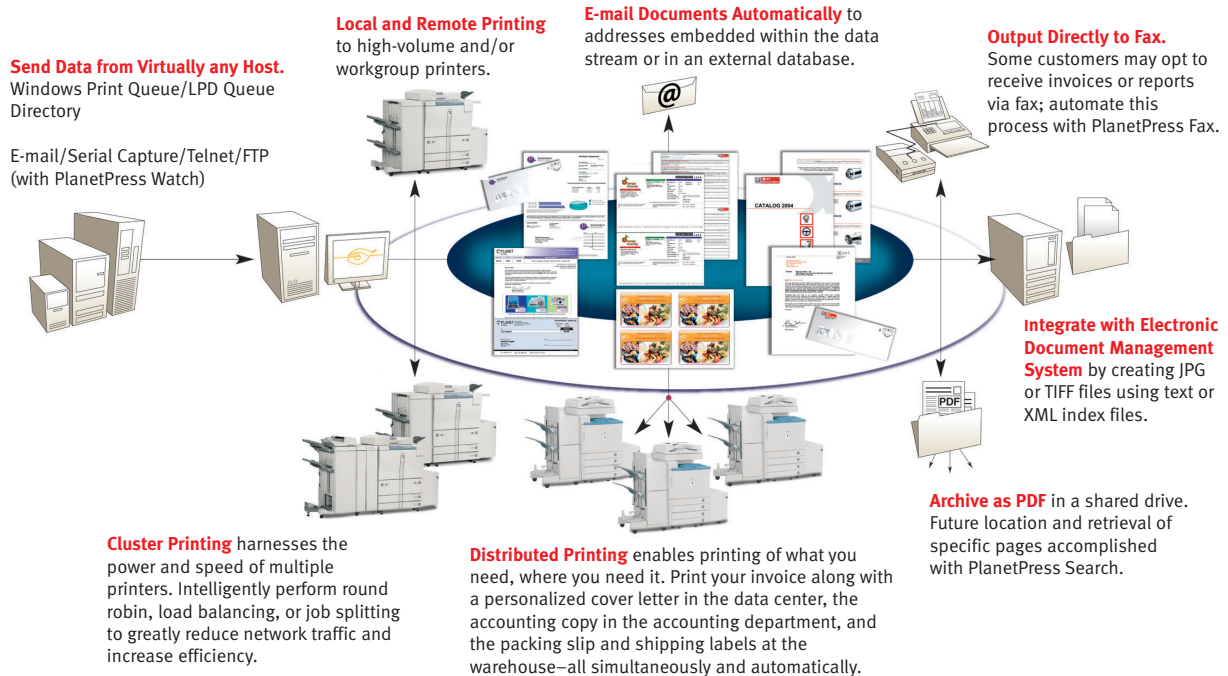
Send Data from Virtually any Host.
Windows Print Queue/LPD Queue Directory

E-mail/Serial Capture/Telnet/FTP (with PlanetPress Watch)

Local and Remote Printing to high-volume and/or workgroup printers.

E-mail Documents Automatically to addresses embedded within the data stream or in an external database.

Output Directly to Fax.
Some customers may opt to receive invoices or reports via fax; automate this process with PlanetPress Fax.

CATALOG 2004

PDF

Integrate with Electronic Document Management System by creating JPG or TIFF files using text or XML index files.

Archive as PDF in a shared drive. Future location and retrieval of specific pages accomplished with PlanetPress Search.

Cluster Printing harnesses the power and speed of multiple printers. Intelligently perform round robin, load balancing, or job splitting to greatly reduce network traffic and increase efficiency.

Distributed Printing enables printing of what you need, where you need it. Print your invoice along with a personalized cover letter in the data center, the accounting copy in the accounting department, and the packing slip and shipping labels at the warehouse–all simultaneously and automatically.